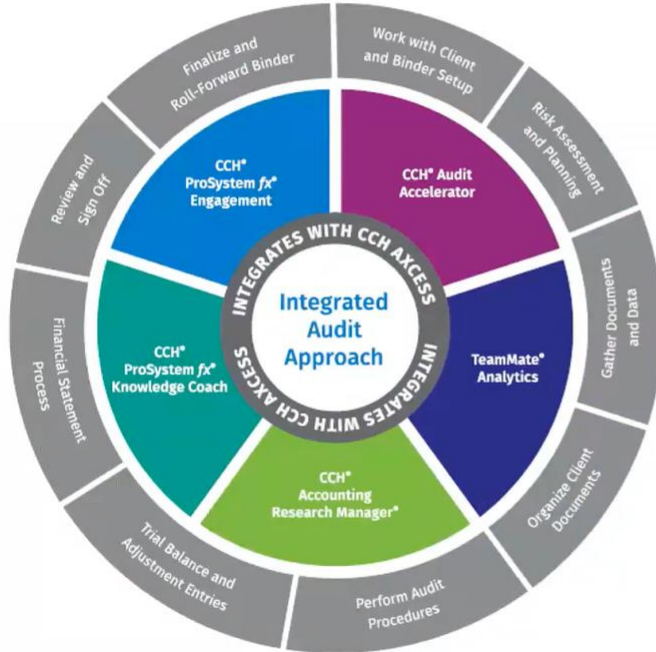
Finalize and Roll-Forward Binder

Work with Client and Binder Setup

Risk Assessment and Planning

Gather Documents and Data

Organize Client Documents

Perform Audit Procedures

Trial Balance and Adjustment Entries

Financial Statement Process

Review and Sign Off

CCH® ProSystem *fx*® Engagement

CCH® Audit Accelerator

TeamMate® Analytics

CCH® Accounting Research Manager®

CCH® ProSystem *fx*® Knowledge Coach

INTEGRATES WITH CCH AXCESS

INTEGRATES WITH CCH AXCESS

Integrated Audit Approach